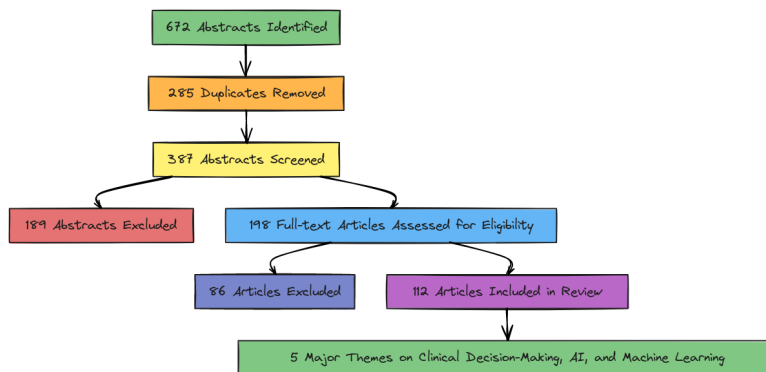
672 Abstracts Identified

285 Duplicates Removed

387 Abstracts Screened

189 Abstracts Excluded

198 Full-text Articles Assessed for Eligibility

86 Articles Excluded

112 Articles Included in Review

5 Major Themes on Clinical Decision-Making, AI, and Machine Learning